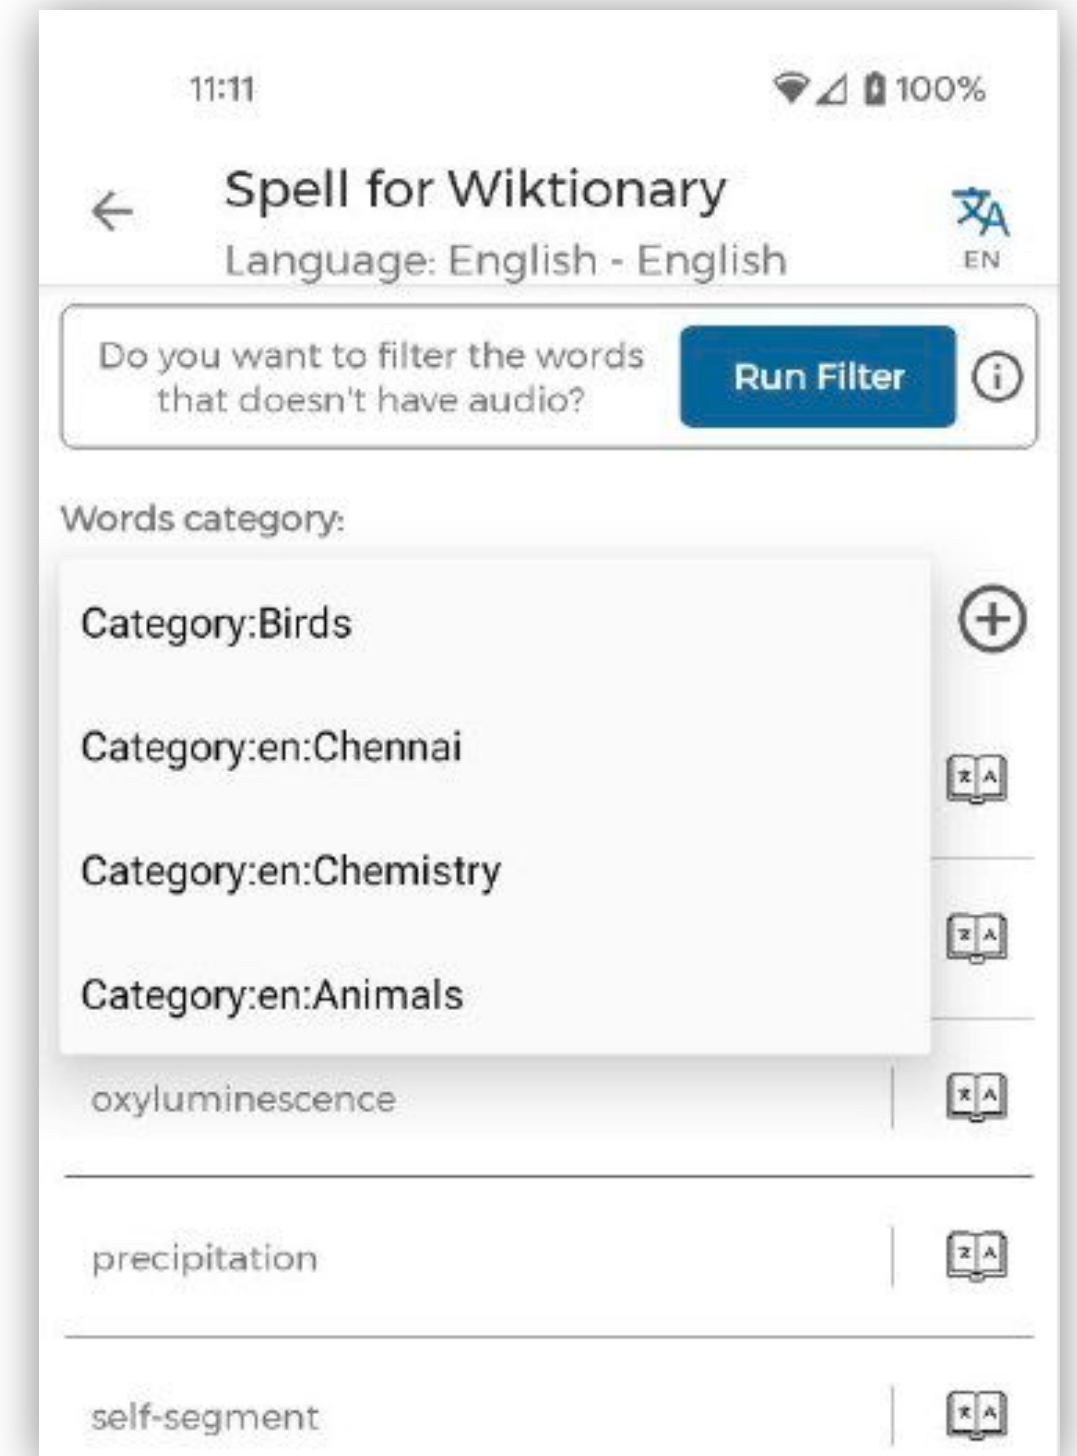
11:11

100%

Spell for Wiktionary

Language: English - English

EN

Do you want to filter the words that doesn't have audio?

Run Filter

Words category:

Category:Birds

Category:en:Chennai

Category:en:Chemistry

Category:en:Animals

oxyluminescence

precipitation

self-segment